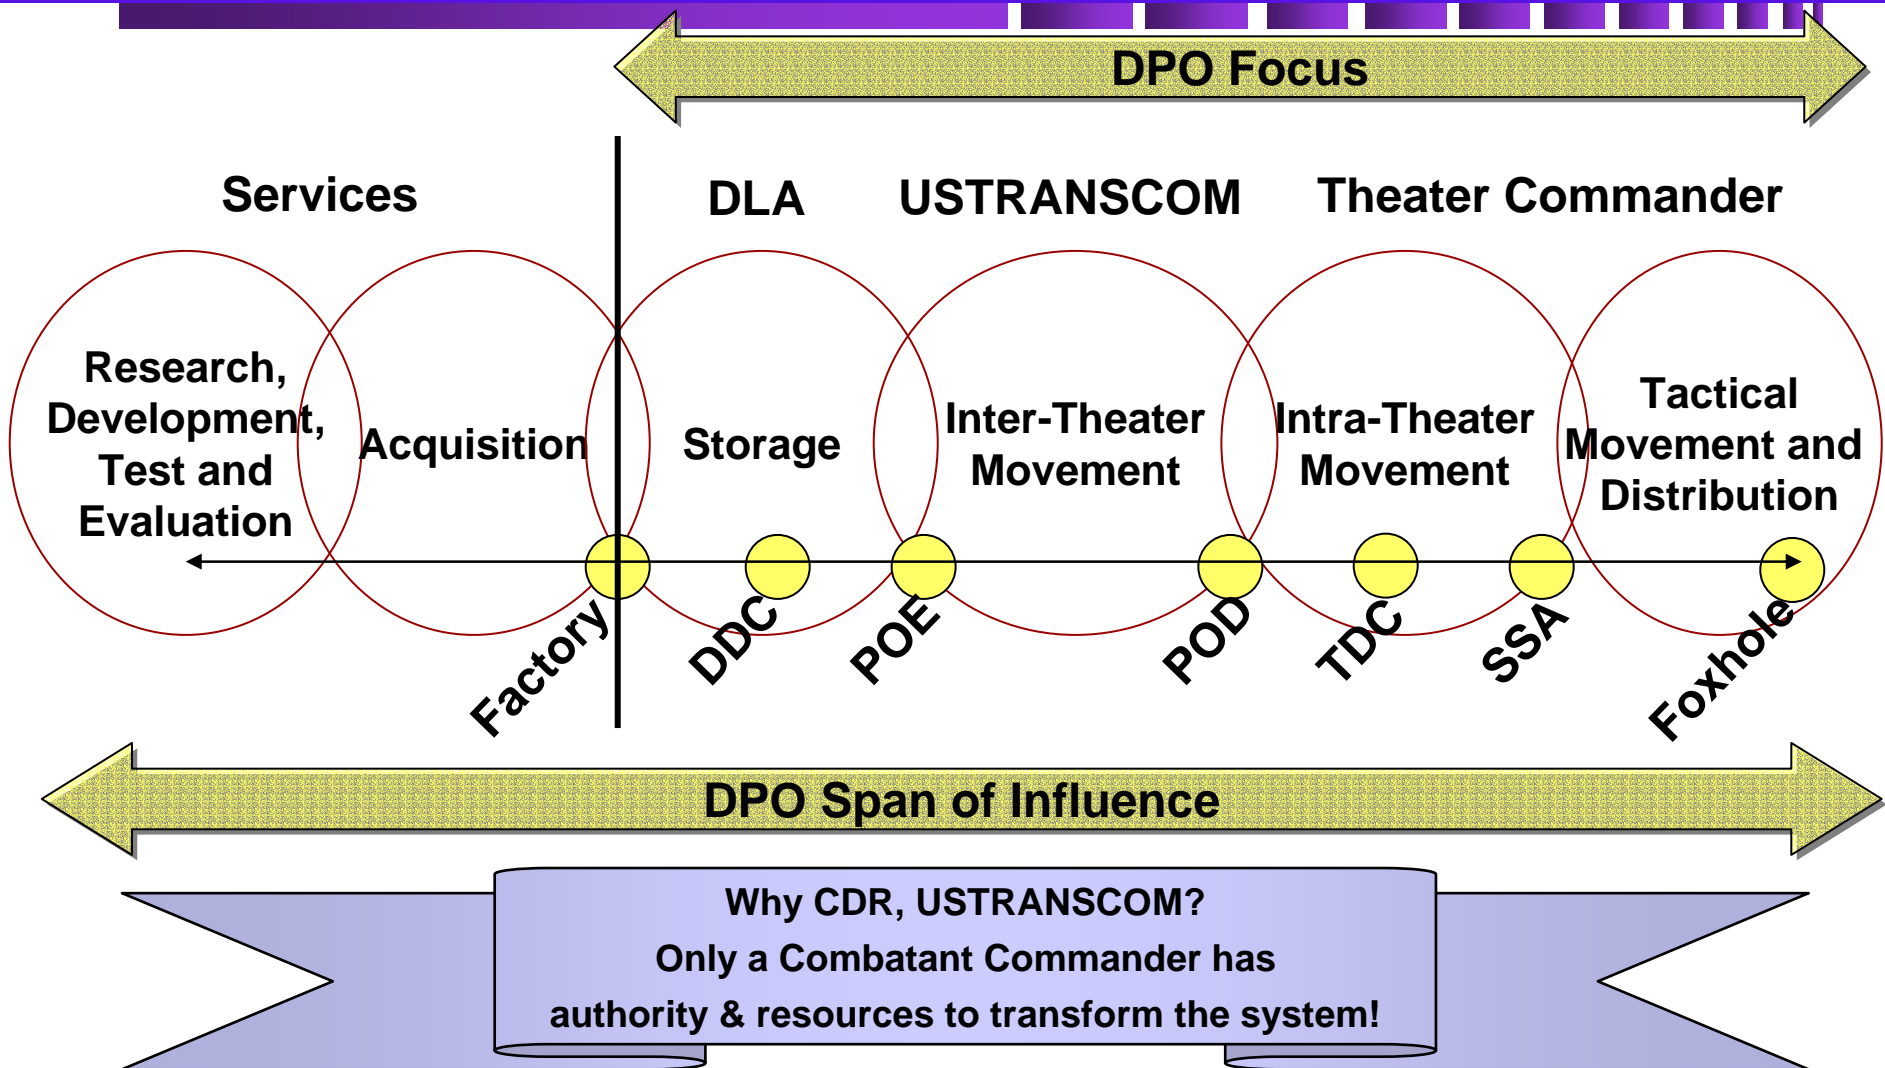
DPO Focus

Services

DLA

USTRANSCOM

Theater Commander

Research, Development, Test and Evaluation

Acquisition

Storage

Inter-Theater Movement

Intra-Theater Movement

Tactical Movement and Distribution

Factory

DDC

POE

POD

TDC

SSA

Foxhole

DPO Span of Influence

Why CDR, USTRANSCOM?
Only a Combatant Commander has authority & resources to transform the system!